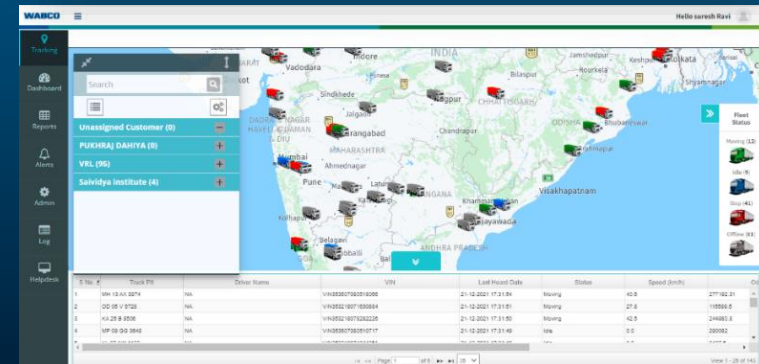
WABCO
Hello suresh Ravi

Tracking
Dashboard
Reports
Alerts
Admin
Log
Helpdesk

Search

Unassigned Customer (0)
PUKHRAJ DAHIYA (0)
VRL (96)
Saividya institute (4)

Vadodara
Indore
INDIA
Bilaspur
Jamshedpur
Rourkela
Kolkata
Sindkhede
Jalgaon
Nagpur
CHHATTISGARH
Aurangabad
Chandrapur
ODISHA
Bhubaneswar
MAHARASHTRA
Ahmednagar
Mumbai
Pune
Latur
Visakhapatnam
Kolhapur
Vijayawada
Belagavi
ANDHRA PRADESH
DADRA AND NAGAR HAVELI AND DAMAN AND DIU

Fleet Status
Moving (12)
Idle (9)
Stop (41)
Offline (61)

| S No | Truck PN | Driver Name | VIN | Last Heard Date | Status | Speed (km/h) | Od |
|---|---|---|---|---|---|---|---|
| 1 | MH 18 AA 9974 | NA | VIN353070830510066 | 21-12-2021 17:31:54 | Moving | 40.8 | 277182.31 |
| 2 | GD 05 V 9729 | NA | VIN353218071530584 | 21-12-2021 17:31:51 | Moving | 27.6 | 116590.5 |
| 3 | KA 25 B 3506 | NA | VIN353218070282226 | 21-12-2021 17:31:50 | Moving | 42.5 | 244883.3 |
| 4 | MP 09 GG 3840 | NA | VIN353070830510717 | 21-12-2021 17:31:48 | Idle | 0.0 | 280082 |

Page 1 of 8 25
View 1 - 25 of 140